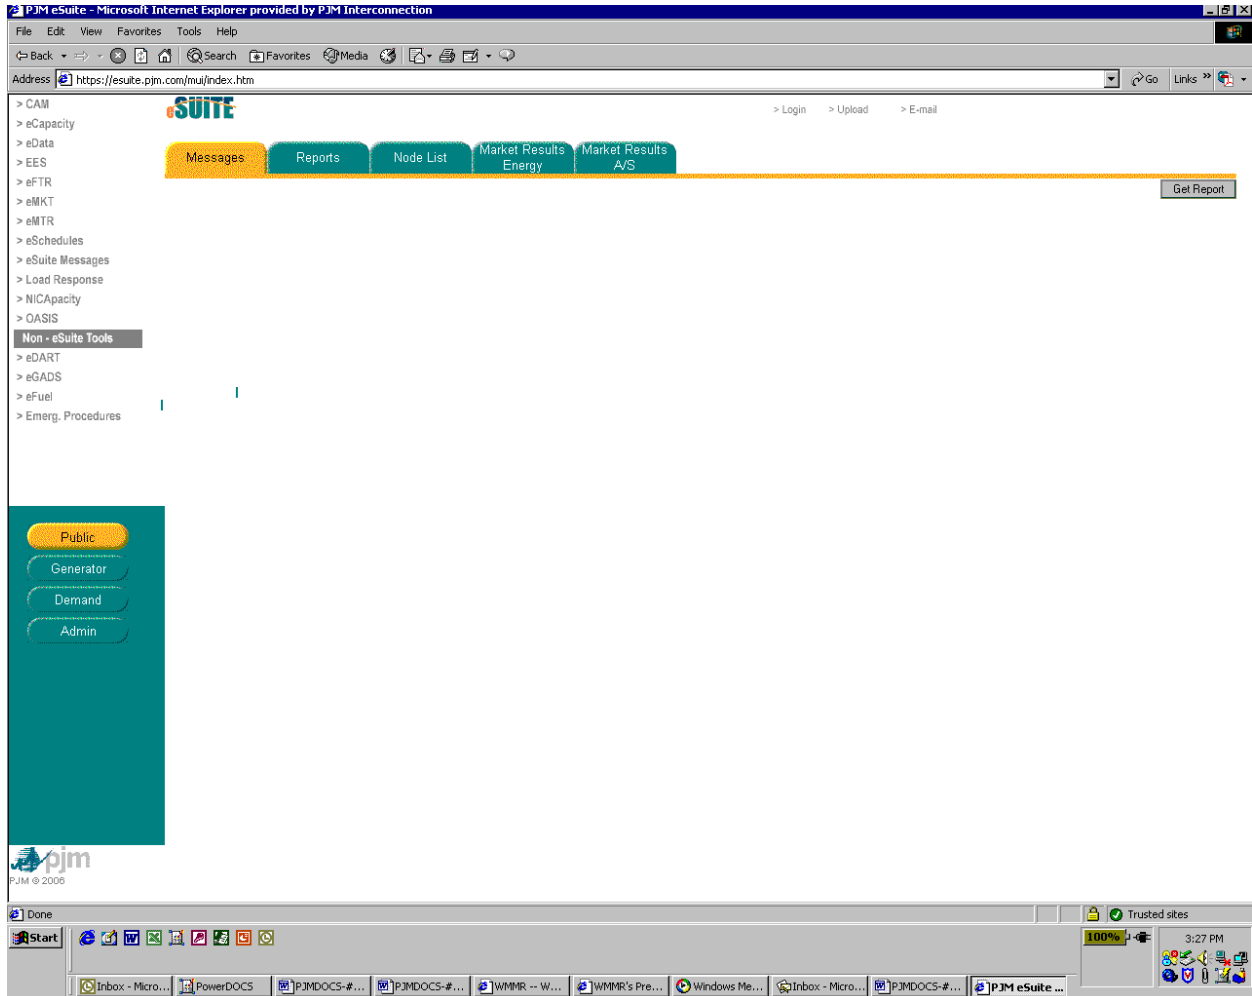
PJM eSuite - Microsoft Internet Explorer provided by PJM Interconnection

File Edit View Favorites Tools Help

Back Search Favorites Media

Address https://esuite.pjm.com/mui/index.htm Go Links

> CAM
> eCapacity
> eData
> EES
> eFTR
> eMKT
> eMTR
> eSchedules
> eSuite Messages
> Load Response
> NICApacity
> OASIS
Non - eSuite Tools
> eDART
> eGADS
> eFuel
> Emerg. Procedures

eSUITE

> Login > Upload > E-mail

Messages Reports Node List Market Results Energy Market Results A/S

Get Report

Public
Generator
Demand
Admin

pjm
PJM © 2006

Done Trusted sites

Start

100%

3:27 PM

Inbox - Micro... PowerDOCS PJMDOCS-#... PJMDOCS-#... WMMR -- W... WMMR's Pre... Windows Me... Inbox - Micro... PJMDOCS-#... PJM eSuite ...